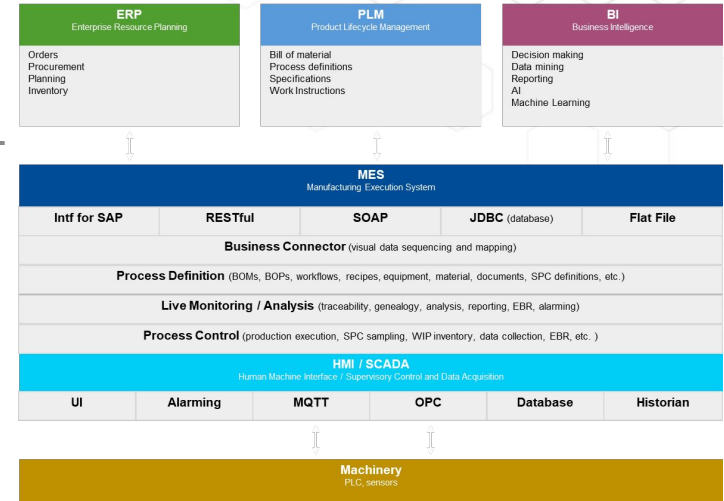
ERP
Enterprise Resource Planning

Orders
Procurement
Planning
Inventory

PLM
Product Lifecycle Management

Bill of material
Process definitions
Specifications
Work Instructions

BI
Business Intelligence

Decision making
Data mining
Reporting
AI
Machine Learning

MES
Manufacturing Execution System

| Intf for SAP | RESTful | SOAP | JDBC (database) | Flat File |
|---|---|---|---|---|

Business Connector (visual data sequencing and mapping)

Process Definition (BOMs, BOPs, workflows, recipes, equipment, material, documents, SPC definitions, etc.)

Live Monitoring / Analysis (traceability, genealogy, analysis, reporting, EBR, alarming)

Process Control (production execution, SPC sampling, WIP inventory, data collection, EBR, etc. )

HMI / SCADA
Human Machine Interface / Supervisory Control and Data Acquisition

| UI | Alarming | MQTT | OPC | Database | Historian |
|---|---|---|---|---|---|

Machinery
PLC, sensors